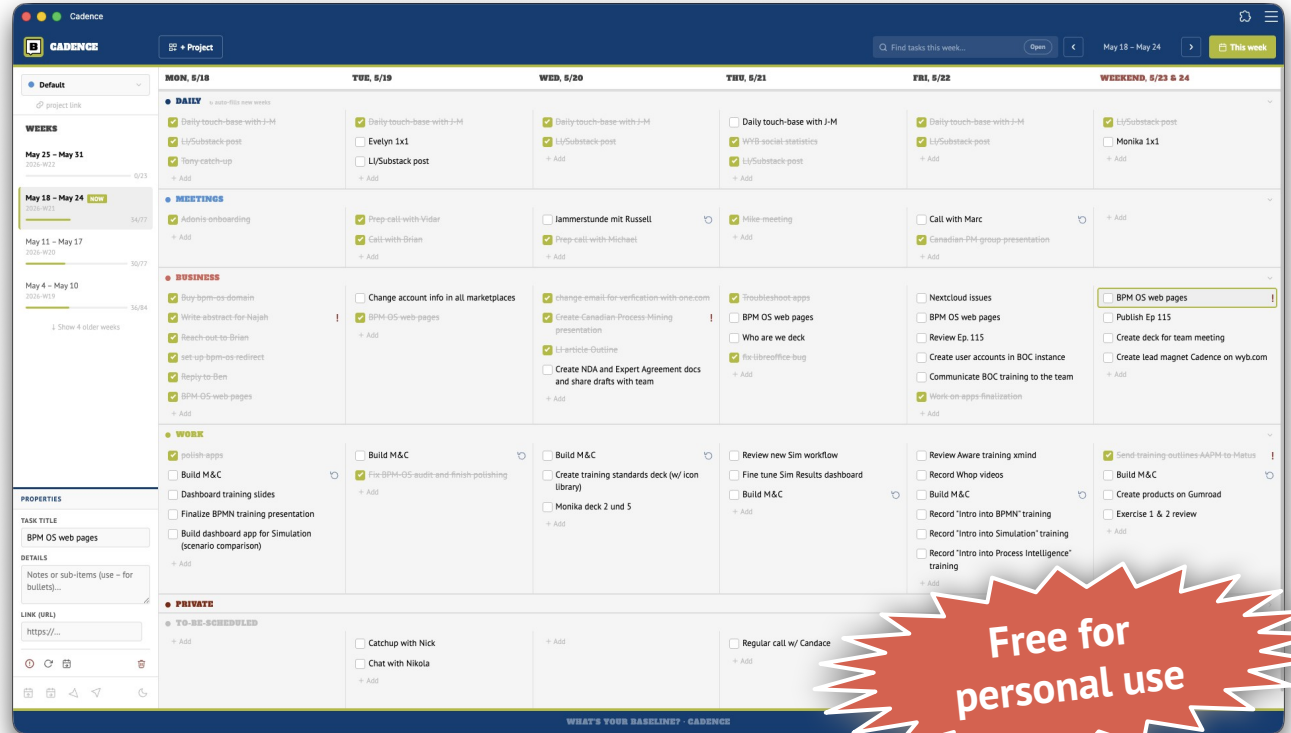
Cadence

CADENCE

+ Project

Find tasks this week... Open

May 18 – May 24

This week

Default

project link

WEEKS

May 25 – May 31
2026-W22
0/23

May 18 – May 24 NOW
2026-W21
34/77

May 11 – May 17
2026-W20
50/77

May 4 – May 10
2026-W19
36/84

↓ Show 4 older weeks

PROPERTIES

TASK TITLE
BPM OS web pages

DETAILS
Notes or sub-items (use – for bullets)...

LINK (URL)
https://...

MON, 5/18

TUE, 5/19

WED, 5/20

THU, 5/21

FRI, 5/22

WEEKEND, 5/23 & 24

DAILY auto-fills new weeks

| MON, 5/18 | TUE, 5/19 | WED, 5/20 | THU, 5/21 | FRI, 5/22 | WEEKEND, 5/23 & 24 |
|---|---|---|---|---|---|
| Daily touch-base with J-M | Evelyn 1x1 | Daily touch-base with J-M | Daily touch-base with J-M | Daily touch-base with J-M | LI/Substack post |
| LI/Substack post | LI/Substack post | LI/Substack post | WYB social statistics | LI/Substack post | Monika 1x1 |
| Tony catch-up | + Add | + Add | LI/Substack post | + Add | + Add |
| + Add | | | + Add | | |

MEETINGS

| MON, 5/18 | TUE, 5/19 | WED, 5/20 | THU, 5/21 | FRI, 5/22 | WEEKEND, 5/23 & 24 |
|---|---|---|---|---|---|
| Adonis onboarding | Prep call with Vidar | Jammerstunde mit Russell | Mike meeting | Call with Marc | + Add |
| + Add | Call with Brian | Prep call with Michael | + Add | Canadian PM group presentation | |
| | + Add | + Add | | + Add | |

BUSINESS

| MON, 5/18 | TUE, 5/19 | WED, 5/20 | THU, 5/21 | FRI, 5/22 | WEEKEND, 5/23 & 24 |
|---|---|---|---|---|---|
| Buy bpm-os domain | Change account info in all marketplaces | change email for verfication with one.com | Troubleshoot apps | Nextcloud issues | BPM OS web pages ! |
| Write abstract for Najeh ! | BPM OS web pages | Create Canadian Process Mining presentation ! | BPM OS web pages | BPM OS web pages | Publish Ep 115 |
| Reach out to Brian | + Add | LI article Outline | Who are we deck | Review Ep. 115 | Create deck for team meeting |
| set up bpm-os redirect | | Create NDA and Expert Agreement docs and share drafts with team | fix libreoffice bug | Create user accounts in BOC instance | Create lead magnet Cadence on wyb.com |
| Reply to Ben | | + Add | + Add | Communicate BOC training to the team | + Add |
| BPM OS web pages | | | | Work on apps finalization | |
| + Add | | | | | |

WORK

| MON, 5/18 | TUE, 5/19 | WED, 5/20 | THU, 5/21 | FRI, 5/22 | WEEKEND, 5/23 & 24 |
|---|---|---|---|---|---|
| polish apps | Build M&C | Build M&C | Review new Sim workflow | Review Aware training xmind | Send training outlines AAPM to Matus ! |
| Build M&C | Fix BPM-OS audit and finish polishing | Create training standards deck (w/ icon library) | Fine tune Sim Results dashboard | Record Whop videos | Build M&C |
| Dashboard training slides | + Add | Monika deck 2 und 5 | Build M&C | Build M&C | Create products on Gumroad |
| Finalize BPMN training presentation | | + Add | + Add | Record "Intro into BPMN" training | Exercise 1 & 2 review |
| Build dashboard app for Simulation (scenario comparison) | | | | Record "Intro into Simulation" training | + Add |
| + Add | | | | Record "Intro into Process Intelligence" training | |
| | | | | + Add | |

PRIVATE

TO-BE-SCHEDULED

| MON, 5/18 | TUE, 5/19 | WED, 5/20 | THU, 5/21 |
|---|---|---|---|
| + Add | Catchup with Nick | + Add | Regular call w/ Candace |
| | Chat with Nikola | | + Add |
| | + Add | | |

WHAT'S YOUR BASELINE? · CADENCE

Free for personal use